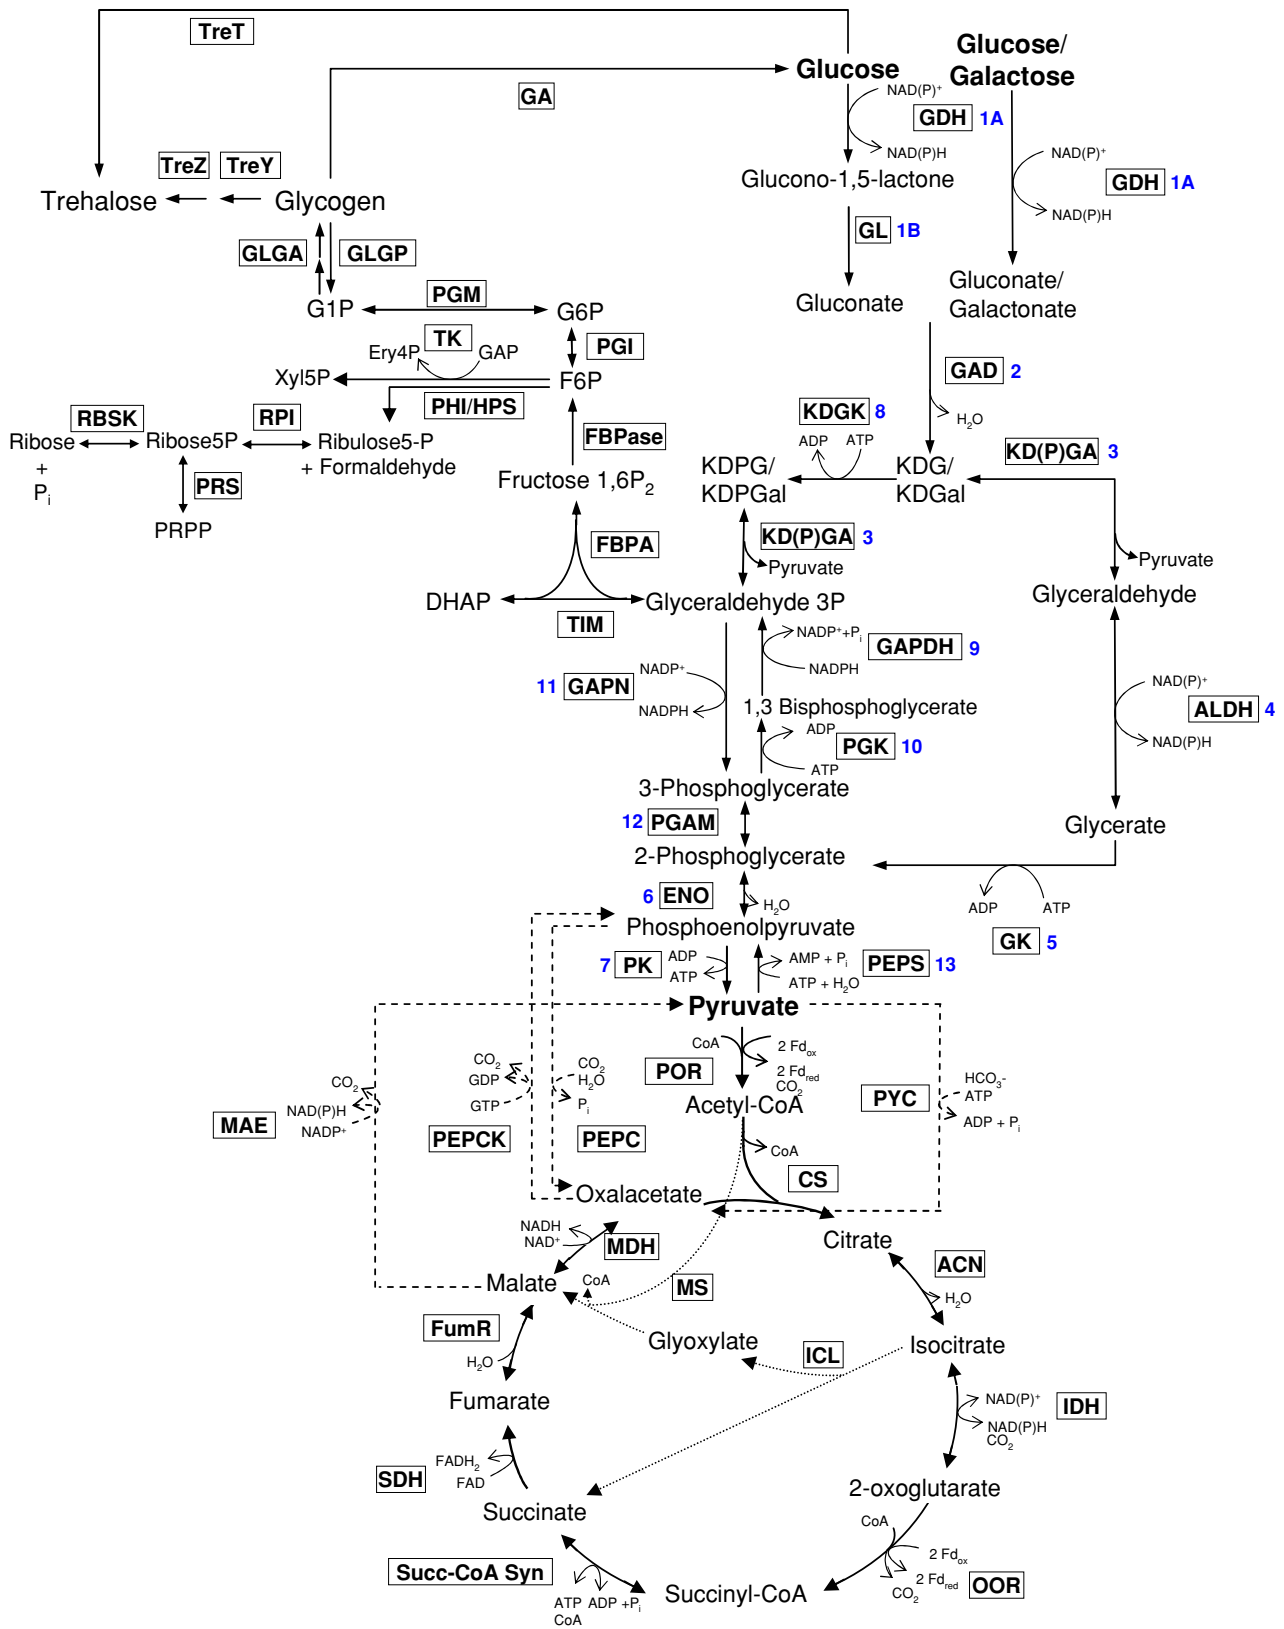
TreT

GA

Glucose

Glucose/ Galactose

NAD(P)$^+$

GDH 1A

NAD(P)H

Glucono-1,5-lactone

NAD(P)$^+$

GDH 1A

NAD(P)H

TreZ TreY

Trehalose

Glycogen

GLGA GLGP

GL 1B

Gluconate

Gluconate/ Galactonate

G1P

PGM

G6P

TK

Ery4P GAP

PGI

Xyl5P

F6P

GAD 2

PHI/HPS

$H_2O$

RBSK

RPI

FBPase

KDGK 8

Ribose

Ribose5P

Ribulose5-P + Formaldehyde

ADP ATP

KD(P)GA 3

+ $P_i$

PRS

Fructose 1,6$P_2$

KDPG/ KDPGal

KDG/ KDGal

PRPP

KD(P)GA 3

Pyruvate

FBPA

Pyruvate

Glyceraldehyde

DHAP

Glyceraldehyde 3P

TIM

NADP$^+$+$P_i$

GAPDH 9

NADPH

11 GAPN

NADP$^+$

NADPH

NAD(P)$^+$

ALDH 4

NAD(P)H

1,3 Bisphosphoglycerate

ADP

PGK 10

ATP

3-Phosphoglycerate

12 PGAM

Glycerate

2-Phosphoglycerate

6 ENO

$H_2O$

ADP ATP

GK 5

Phosphoenolpyruvate

7 PK

ADP ATP

AMP + $P_i$ ATP + $H_2O$

PEPS 13

Pyruvate

CoA

2 $Fd_{ox}$

POR

2 $Fd_{red}$ $CO_2$

$CO_2$ GDP GTP

$CO_2$ $H_2O$ $P_i$

$CO_2$

NAD(P)H NADP$^+$

MAE

Acetyl-CoA

PYC

$HCO_3^-$ ATP ADP + $P_i$

PEPCK

PEPC

CoA

CS

Oxalacetate

NADH NAD$^+$

MDH

Citrate

ACN

Malate

CoA

MS

$H_2O$

FumR

$H_2O$

Glyoxylate

ICL

Isocitrate

Fumarate

NAD(P)$^+$

IDH

NAD(P)H $CO_2$

$FADH_2$ FAD

SDH

2-oxoglutarate

Succinate

CoA

2 $Fd_{ox}$

2 $Fd_{red}$

$CO_2$

OOR

Succ-CoA Syn

Succinyl-CoA

ATP ADP +$P_i$ CoA